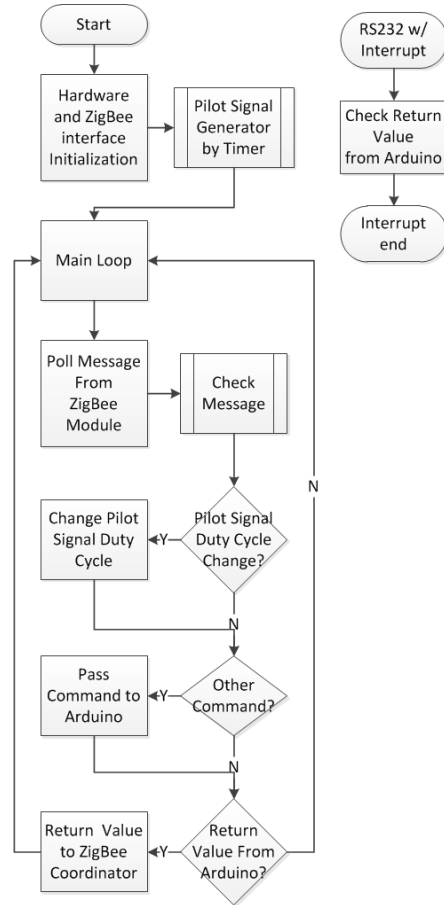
Start

Hardware and ZigBee interface Initialization

Pilot Signal Generator by Timer

Main Loop

Poll Message From ZigBee Module

Check Message

Pilot Signal Duty Cycle Change?

Y

Change Pilot Signal Duty Cycle

N

Other Command?

Y

Pass Command to Arduino

N

Return Value From Arduino?

Y

Return Value to ZigBee Coordinator

N

RS232 w/ Interrupt

Check Return Value from Arduino

Interrupt end